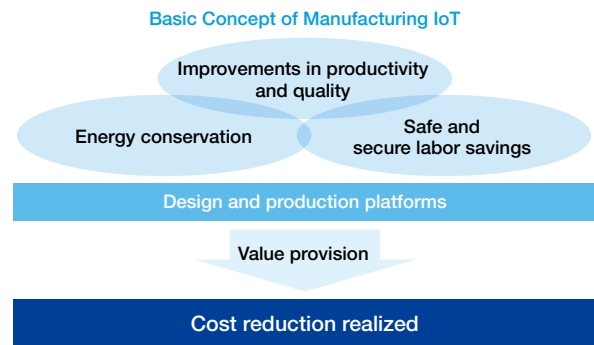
Basic Concept of Manufacturing IoT

Improvements in productivity and quality

Energy conservation

Safe and secure labor savings

Design and production platforms

Value provision

Cost reduction realized